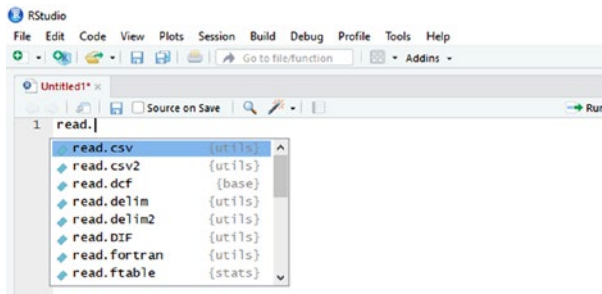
RStudio

File Edit Code View Plots Session Build Debug Profile Tools Help

Go to file/function Addins

Untitled1* ×

Source on Save

Run

1 read.

read.csv {utils}
read.csv2 {utils}
read.dcf {base}
read.delim {utils}
read.delim2 {utils}
read.DIF {utils}
read.fortran {utils}
read.ftable {stats}